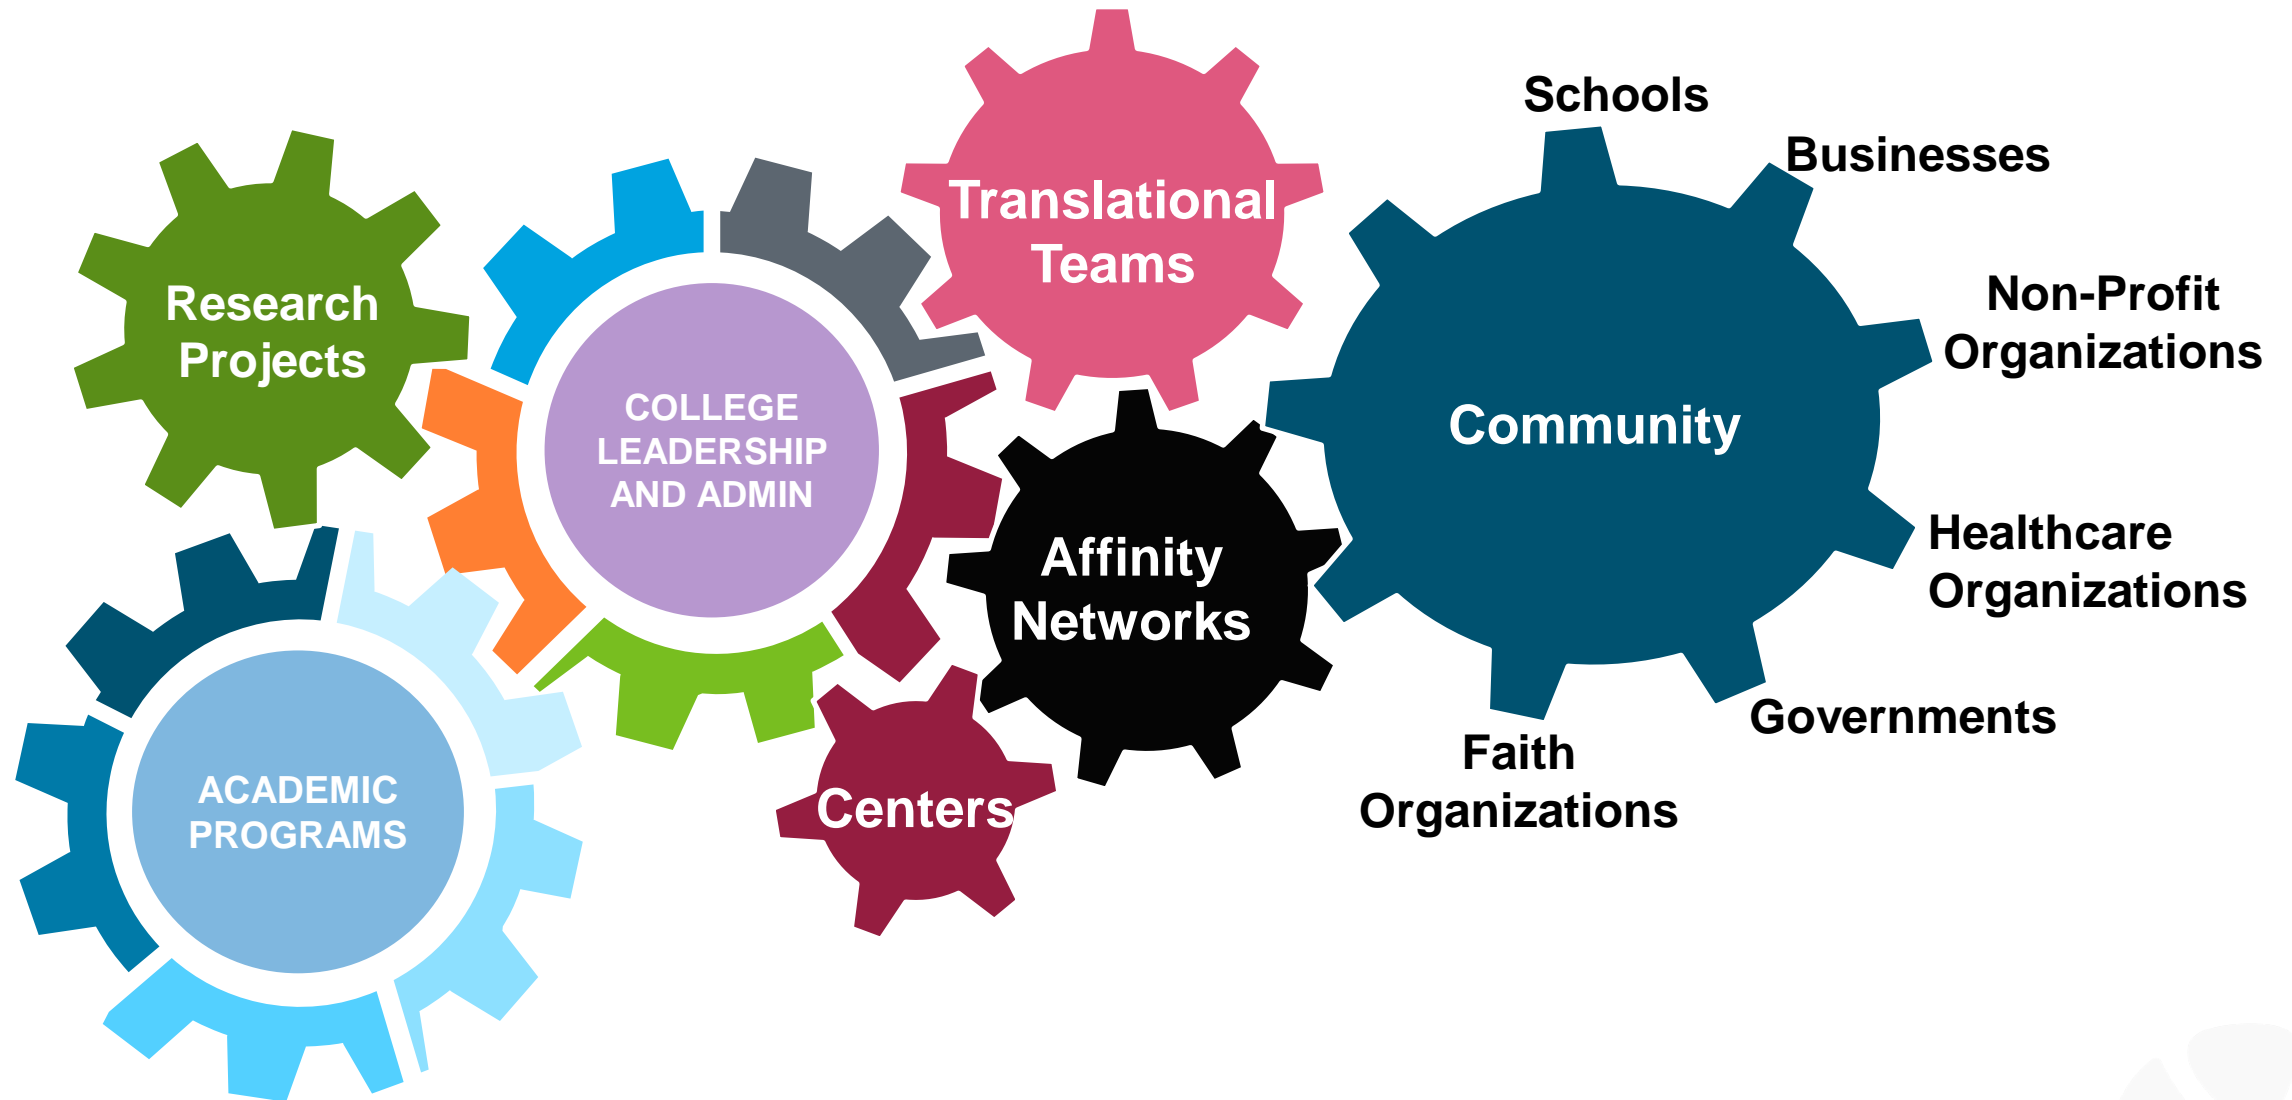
Research Projects

COLLEGE LEADERSHIP AND ADMIN

Translational Teams

ACADEMIC PROGRAMS

Centers

Affinity Networks

Community

Schools

Businesses

Non-Profit Organizations

Healthcare Organizations

Governments

Faith Organizations